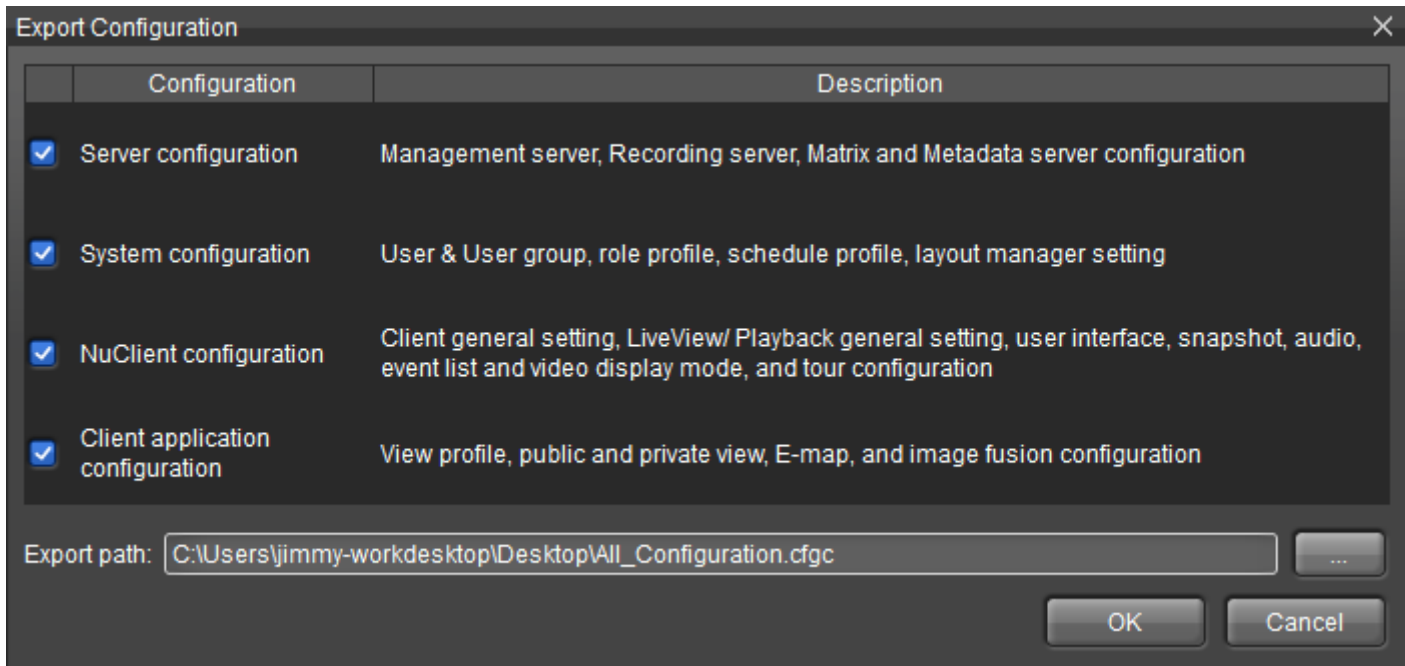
Export Configuration

| | Configuration | Description |
|---|---|---|
| ☑ | Server configuration | Management server, Recording server, Matrix and Metadata server configuration |
| ☑ | System configuration | User & User group, role profile, schedule profile, layout manager setting |
| ☑ | NuClient configuration | Client general setting, LiveView/ Playback general setting, user interface, snapshot, audio, event list and video display mode, and tour configuration |
| ☑ | Client application configuration | View profile, public and private view, E-map, and image fusion configuration |

Export path: C:\Users\jimmy-workdesktop\Desktop\All_Configuration.cfgc ...

OK Cancel